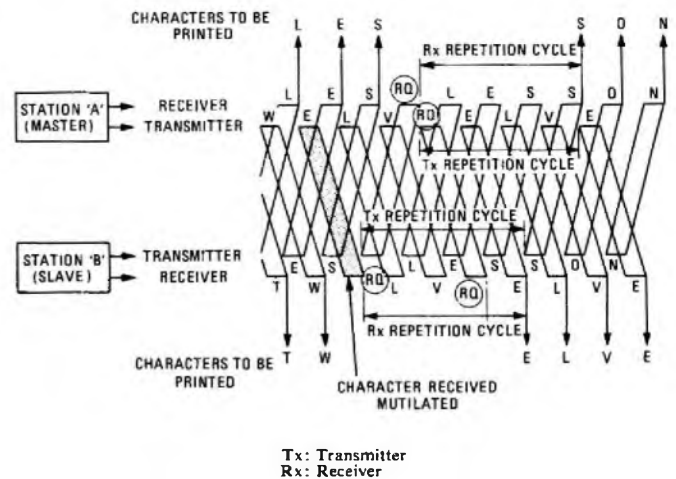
CHARACTERS TO BE PRINTED
L E S S O N

Rx REPETITION CYCLE

STATION 'A' (MASTER)
RECEIVER
TRANSMITTER

RQ
L
E
S
RQ
L
E
S
S
O
N

W
E
L
V
E
L
V
E

Tx REPETITION CYCLE

Tx REPETITION CYCLE

STATION 'B' (SLAVE)
TRANSMITTER
RECEIVER

E
S
RQ
L
E
S
S
O
N
T
W
L
V
RQ
E
L
V
E

Rx REPETITION CYCLE

CHARACTERS TO BE PRINTED
T W E L V E

CHARACTER RECEIVED MUTILATED

Tx: Transmitter
Rx: Receiver